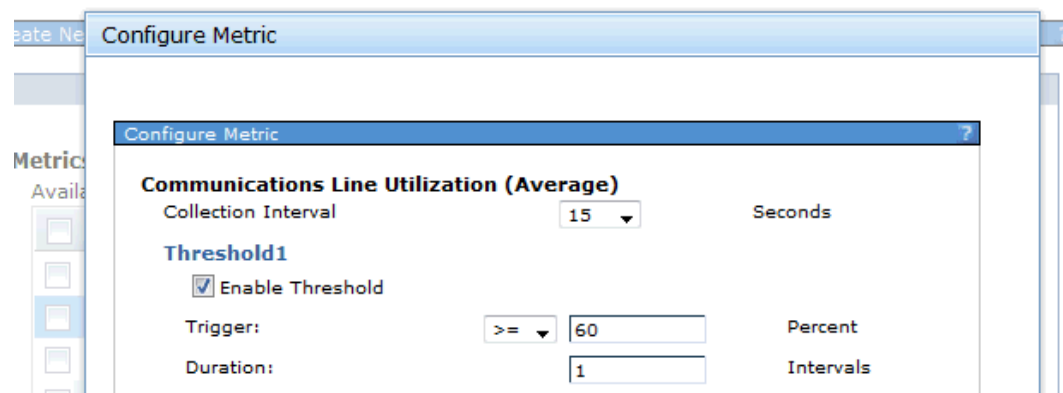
eate Ne

Configure Metric

Metrics
Availa

Configure Metric ?

Communications Line Utilization (Average)

Collection Interval 15 Seconds

Threshold1

Enable Threshold

Trigger: >= 60 Percent

Duration: 1 Intervals